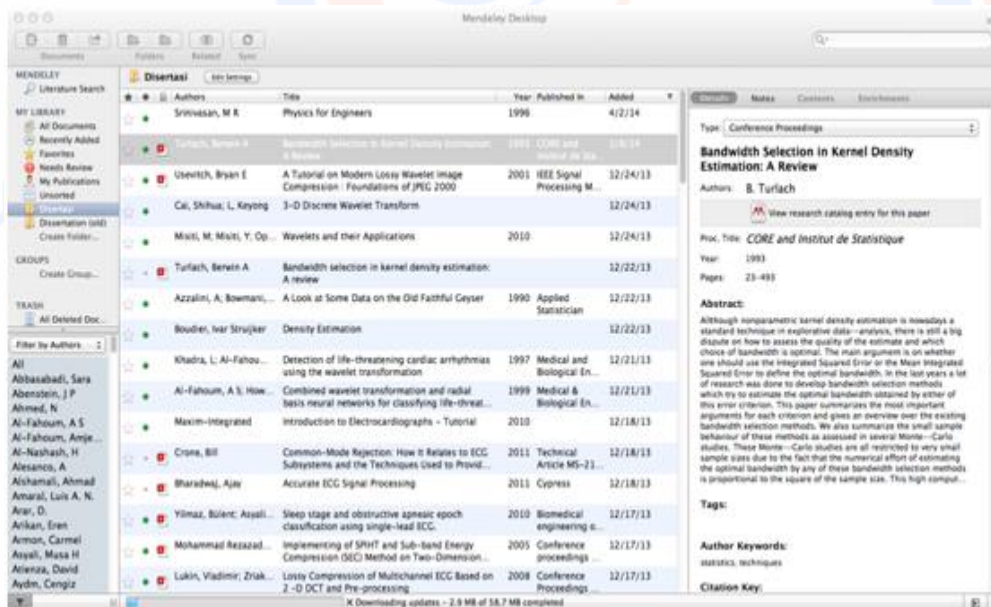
Mendeley Desktop

Documents Folders Related Sync

MENDELEY
Literature Search
MY LIBRARY
All Documents
Recently Added
Favorites
Needs Review
My Publications
Unsorted
Disertasi
Dissertation (old)
Create Folder...
GROUPS
Create Group...
TRASH
All Deleted Doc...

Filter by Authors

All
Abbasabadi, Sara
Abenstein, J P
Ahmed, N
Al-Fahoum, A S
Al-Fahoum, Amje...
Al-Nashash, H
Alesanco, A
Alshamali, Ahmad
Amaral, Luis A. N.
Arar, D.
Arikan, Eren
Armon, Carmel
Asyali, Musa H
Atienza, David
Aydın, Cengiz

Disertasi Edit Settings

| Authors | Title | Year | Published In | Added |
|---|---|---|---|---|
| Srinivasan, M R | Physics for Engineers | 1996 | | 4/2/14 |
| Turlach, Berwin A | Bandwidth Selection in Kernel Density Estimation: A Review | 1993 | CORE and Institut de Sta... | 1/8/14 |
| Usevitch, Bryan E | A Tutorial on Modern Lossy Wavelet Image Compression : Foundations of JPEG 2000 | 2001 | IEEE Signal Processing M... | 12/24/13 |
| Cai, Shihua; Li, Keyong | 3-D Discrete Wavelet Transform | | | 12/24/13 |
| Misiti, M; Misiti, Y; Op... | Wavelets and their Applications | 2010 | | 12/24/13 |
| Turlach, Berwin A | Bandwidth selection in kernel density estimation: A review | | | 12/22/13 |
| Azzalini, A; Bowmani,... | A Look at Some Data on the Old Faithful Geyser | 1990 | Applied Statistician | 12/22/13 |
| Boudier, Ivar Struijker | Density Estimation | | | 12/22/13 |
| Khadra, L; Al-Fahou... | Detection of life-threatening cardiac arrhythmias using the wavelet transformation | 1997 | Medical and Biological En... | 12/21/13 |
| Al-Fahoum, A S; How... | Combined wavelet transformation and radial basis neural networks for classifying life-threat... | 1999 | Medical & Biological En... | 12/21/13 |
| Maxim-integrated | Introduction to Electrocardiographs - Tutorial | 2010 | | 12/18/13 |
| Crone, Bill | Common-Mode Rejection: How It Relates to ECG Subsystems and the Techniques Used to Provid... | 2011 | Technical Article MS-21... | 12/18/13 |
| Bharadwaj, Ajay | Accurate ECG Signal Processing | 2011 | Cypress | 12/18/13 |
| Yilmaz, Bülent; Asyali... | Sleep stage and obstructive apneaic epoch classification using single-lead ECG. | 2010 | Biomedical engineering o... | 12/17/13 |
| Mohammad Rezazad... | Implementing of SPIHT and Sub-band Energy Compression (SEC) Method on Two-Dimension... | 2005 | Conference proceedings ... | 12/17/13 |
| Lukin, Vladimir; Zriak... | Lossy Compression of Multichannel ECG Based on 2-D DCT and Pre-processing | 2008 | Conference Proceedings ... | 12/17/13 |

Details Notes Contents Enrichments

Type: Conference Proceedings

Bandwidth Selection in Kernel Density Estimation: A Review

Authors: B. Turlach

View research catalog entry for this paper

Proc. Title: CORE and Institut de Statistique

Year: 1993

Pages: 23-493

Abstract:
Although nonparametric kernel density estimation is nowadays a standard technique in explorative data--analysis, there is still a big dispute on how to assess the quality of the estimate and which choice of bandwidth is optimal. The main argument is on whether one should use the Integrated Squared Error or the Mean Integrated Squared Error to define the optimal bandwidth. In the last years a lot of research was done to develop bandwidth selection methods which try to estimate the optimal bandwidth obtained by either of this error criterion. This paper summarizes the most important arguments for each criterion and gives an overview over the existing bandwidth selection methods. We also summarize the small sample behaviour of these methods as assessed in several Monte--Carlo studies. These Monte--Carlo studies are all restricted to very small sample sizes due to the fact that the numerical effort of estimating the optimal bandwidth by any of these bandwidth selection methods is proportional to the square of the sample size. This high comput...

Tags:

Author Keywords:
statistics, techniques

Citation Key:

Downloading updates - 2.9 MB of 58.7 MB completed